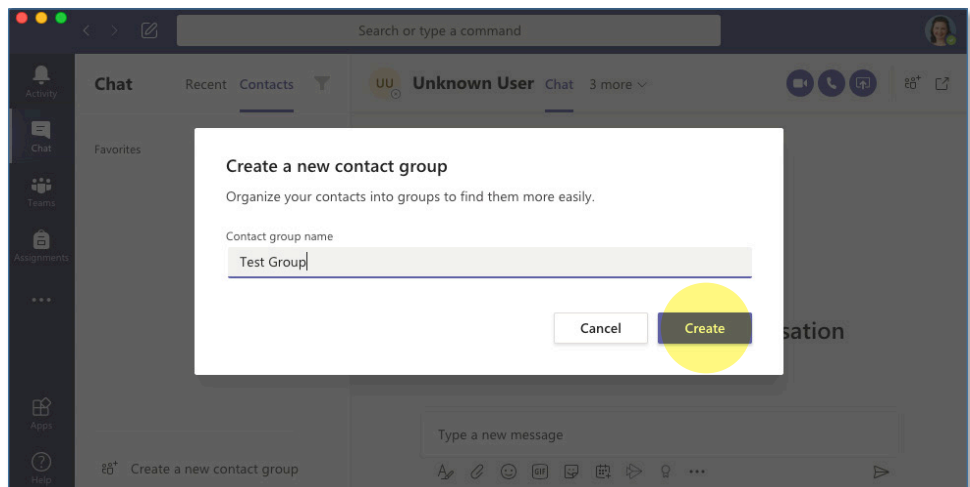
Search or type a command

Activity
Chat
Teams
Assignments
...
Apps
Help

Chat Recent Contacts

Favorites

UU Unknown User Chat 3 more

Create a new contact group

Organize your contacts into groups to find them more easily.

Contact group name

Test Group

Cancel Create

sation

Type a new message

Create a new contact group